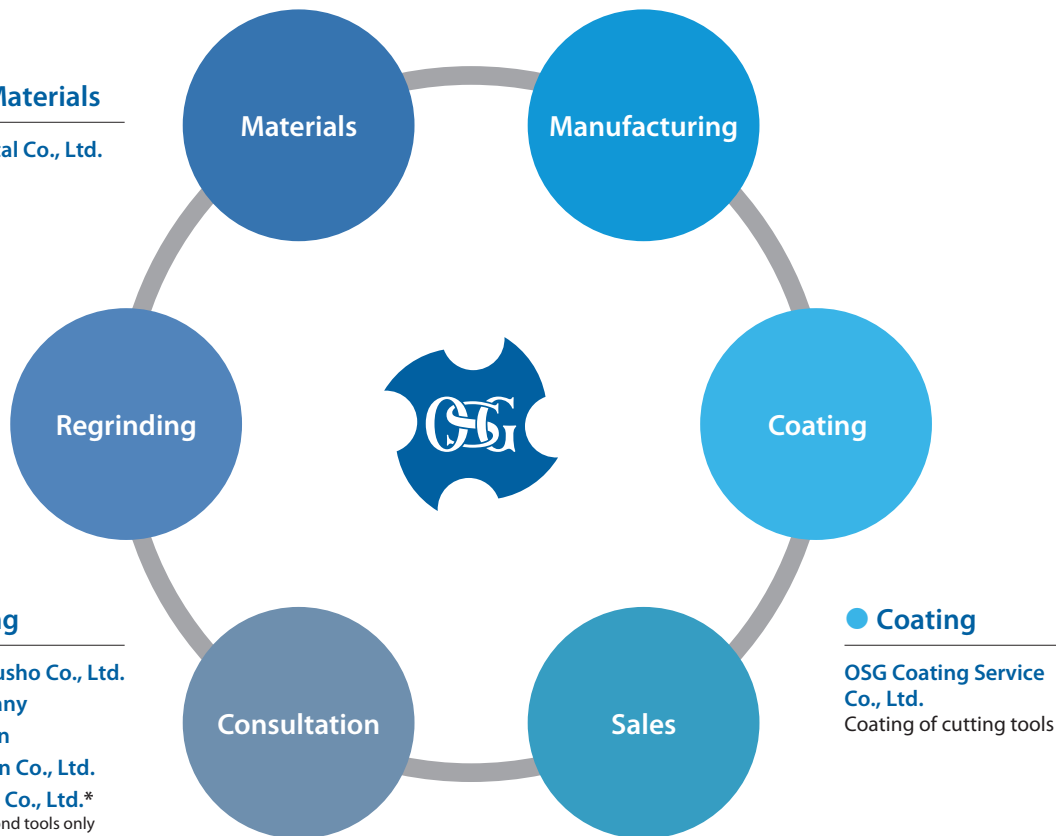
Materials

al Co., Ltd.

Materials

Manufacturing

Regrinding

OSG

Coating

g

usho Co., Ltd.

ny

n

n Co., Ltd.

Co., Ltd.*

nd tools only

Consultation

Sales

Coating

OSG Coating Service Co., Ltd.

Coating of cutting tools